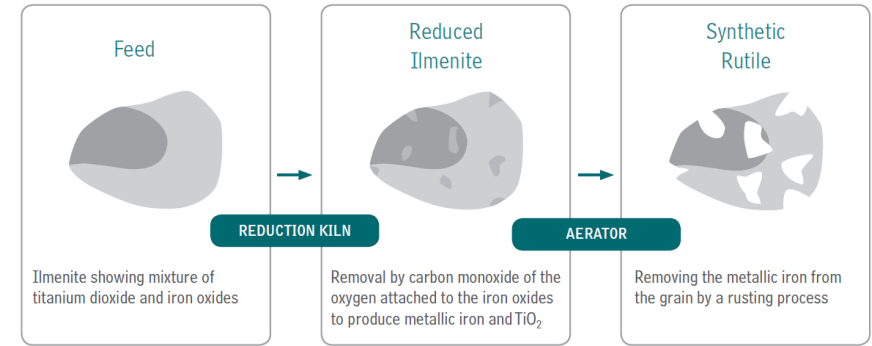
Feed

Ilmenite showing mixture of titanium dioxide and iron oxides

REDUCTION KILN

Reduced Ilmenite

Removal by carbon monoxide of the oxygen attached to the iron oxides to produce metallic iron and $TiO_2$

AERATOR

Synthetic Rutile

Removing the metallic iron from the grain by a rusting process